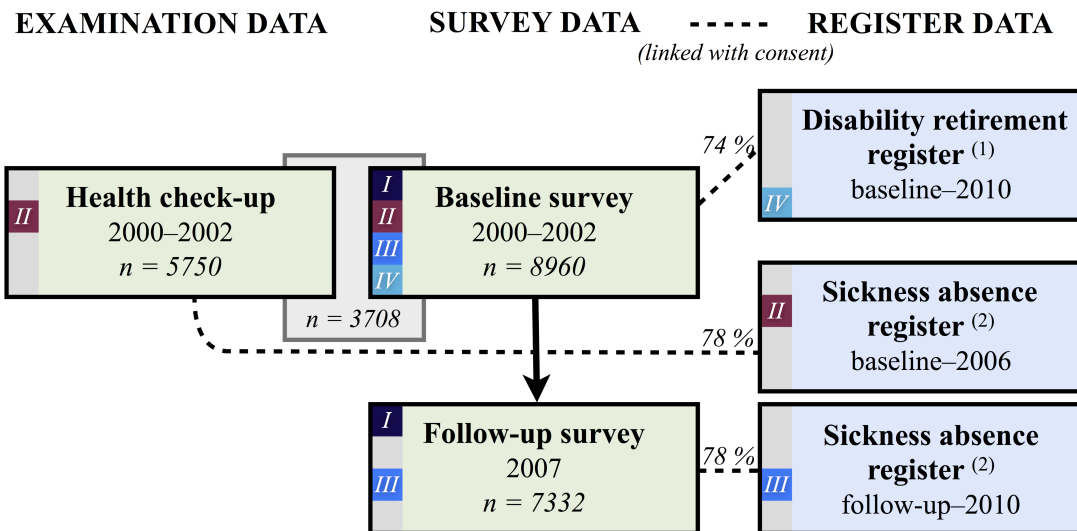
EXAMINATION DATA

SURVEY DATA

(linked with consent)

REGISTER DATA

II

Health check-up

2000–2002

$n = 5750$

$n = 3708$

I

II

III

IV

Baseline survey

2000–2002

$n = 8960$

74 %

IV

Disability retirement register $^{(1)}$

baseline–2010

78 %

II

Sickness absence register $^{(2)}$

baseline–2006

I

III

Follow-up survey

2007

$n = 7332$

78 %

III

Sickness absence register $^{(2)}$

follow-up–2010